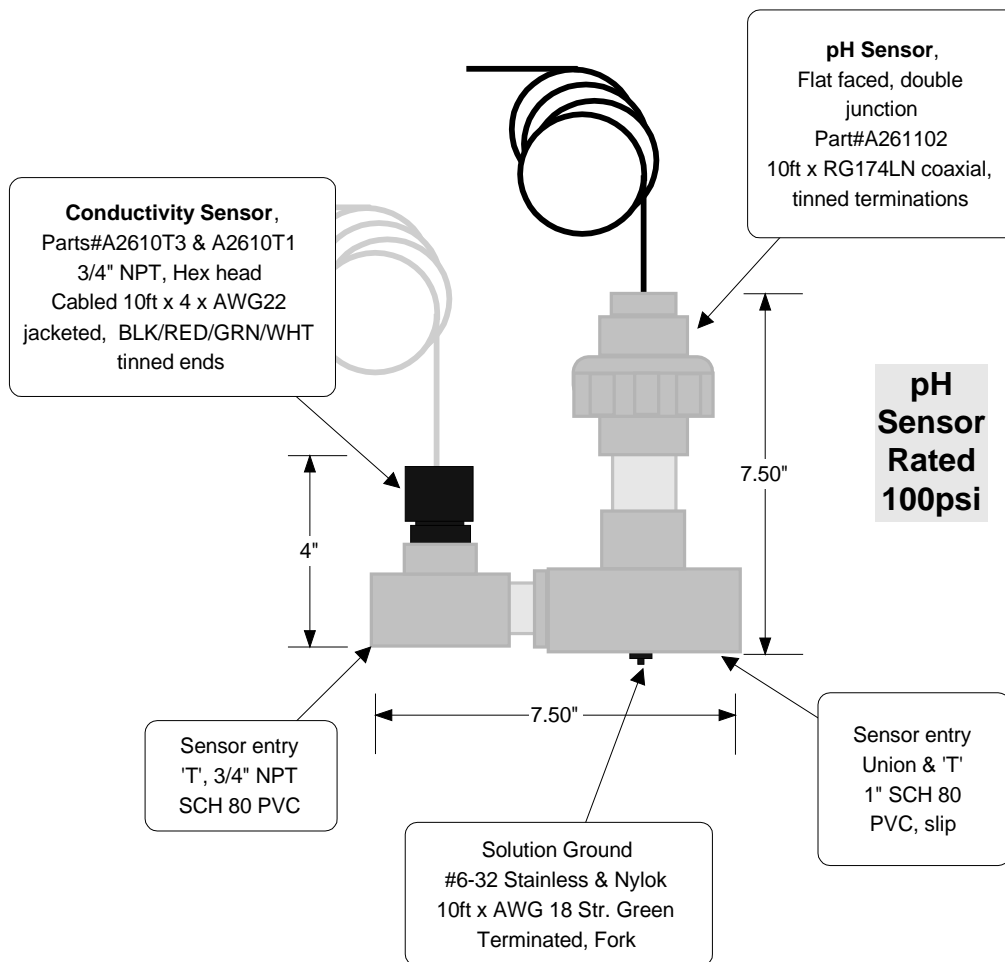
**pH Sensor**,
Flat faced, double junction
Part#A261102
10ft x RG174LN coaxial, tinned terminations

**Conductivity Sensor**,
Parts#A2610T3 & A2610T1
3/4" NPT, Hex head
Cabled 10ft x 4 x AWG22 jacketed, BLK/RED/GRN/WHT tinned ends

**pH Sensor Rated 100psi**

7.50"

4"

7.50"

Sensor entry
'T', 3/4" NPT
SCH 80 PVC

Sensor entry
Union & 'T'
1" SCH 80
PVC, slip

Solution Ground
#6-32 Stainless & Nylok
10ft x AWG 18 Str. Green
Terminated, Fork